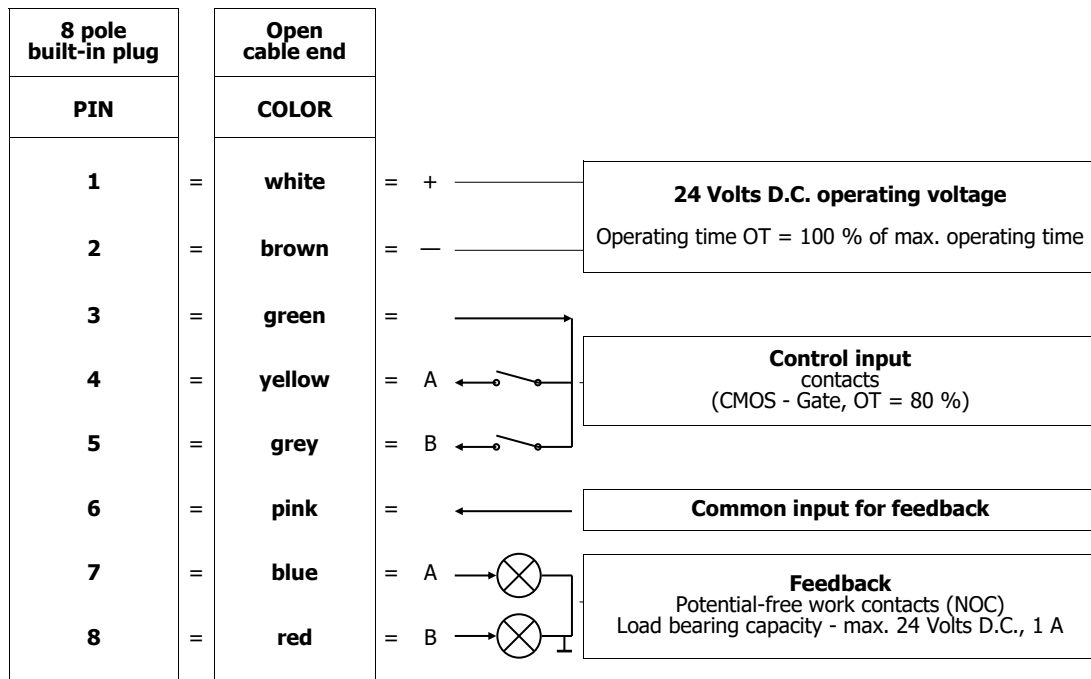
| 8 pole built-in plug | | Open cable end | | |
|---|---|---|---|---|
| PIN | | COLOR | | |
| 1 | = | white | = | + |
| 2 | = | brown | = | — |
| 3 | = | green | = | |
| 4 | = | yellow | = | A |
| 5 | = | grey | = | B |
| 6 | = | pink | = | |
| 7 | = | blue | = | A |
| 8 | = | red | = | B |

24 Volts D.C. operating voltage
Operating time OT = 100 % of max. operating time

Control input
contacts
(CMOS - Gate, OT = 80 %)

Common input for feedback

Feedback
Potential-free work contacts (NOC)
Load bearing capacity - max. 24 Volts D.C., 1 A